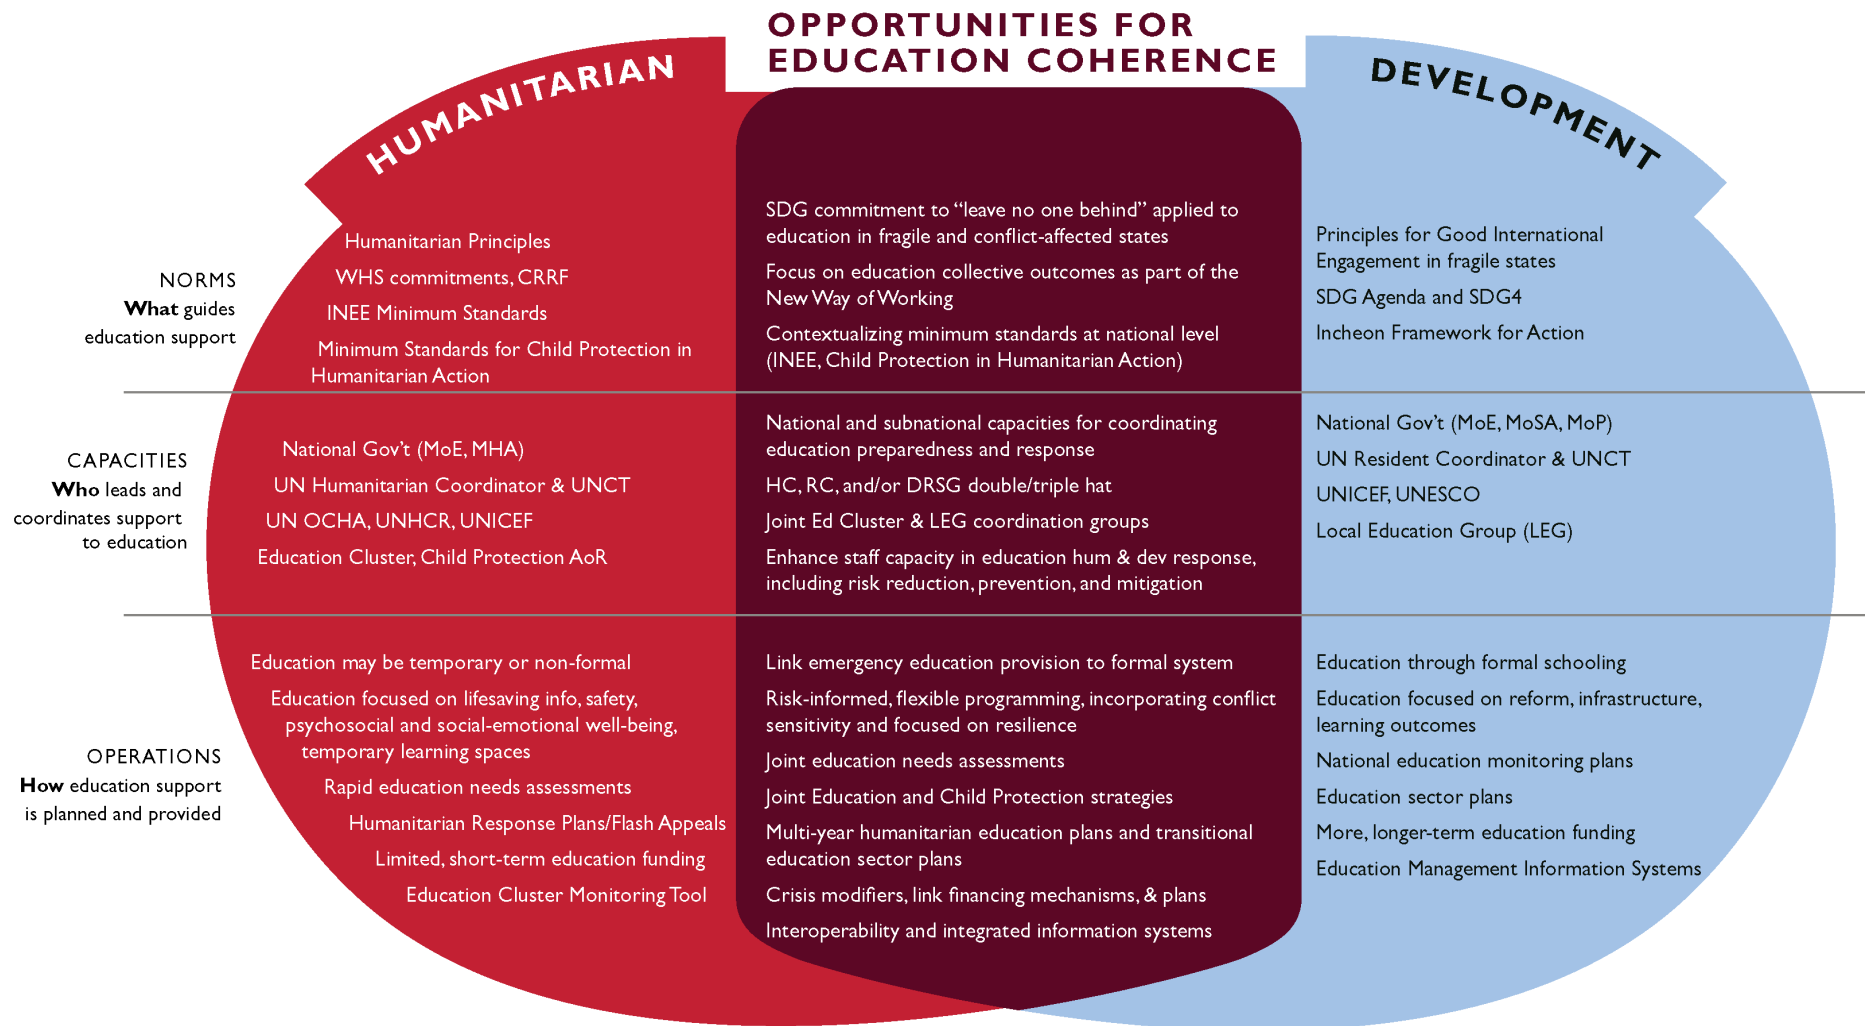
HUMANITARIAN

OPPORTUNITIES FOR EDUCATION COHERENCE

DEVELOPMENT

NORMS
What guides education support

Humanitarian Principles
WHS commitments, CRRF
INEE Minimum Standards
Minimum Standards for Child Protection in Humanitarian Action

SDG commitment to "leave no one behind" applied to education in fragile and conflict-affected states
Focus on education collective outcomes as part of the New Way of Working
Contextualizing minimum standards at national level (INEE, Child Protection in Humanitarian Action)

Principles for Good International Engagement in fragile states
SDG Agenda and SDG4
Incheon Framework for Action

CAPACITIES
Who leads and coordinates support to education

National Gov't (MoE, MHA)
UN Humanitarian Coordinator & UNCT
UN OCHA, UNHCR, UNICEF
Education Cluster, Child Protection AoR

National and subnational capacities for coordinating education preparedness and response
HC, RC, and/or DRSG double/triple hat
Joint Ed Cluster & LEG coordination groups
Enhance staff capacity in education hum & dev response, including risk reduction, prevention, and mitigation

National Gov't (MoE, MoSA, MoP)
UN Resident Coordinator & UNCT
UNICEF, UNESCO
Local Education Group (LEG)

OPERATIONS
How education support is planned and provided

Education may be temporary or non-formal
Education focused on lifesaving info, safety, psychosocial and social-emotional well-being, temporary learning spaces
Rapid education needs assessments
Humanitarian Response Plans/Flash Appeals
Limited, short-term education funding
Education Cluster Monitoring Tool

Link emergency education provision to formal system
Risk-informed, flexible programming, incorporating conflict sensitivity and focused on resilience
Joint education needs assessments
Joint Education and Child Protection strategies
Multi-year humanitarian education plans and transitional education sector plans
Crisis modifiers, link financing mechanisms, & plans
Interoperability and integrated information systems

Education through formal schooling
Education focused on reform, infrastructure, learning outcomes
National education monitoring plans
Education sector plans
More, longer-term education funding
Education Management Information Systems